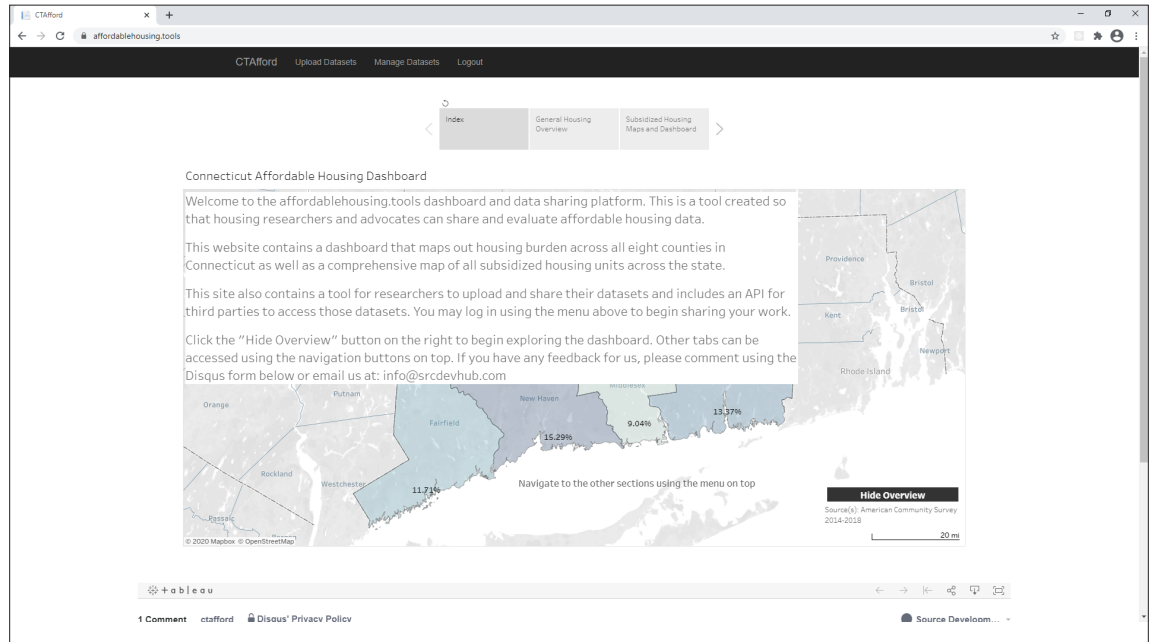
CTAfford × +

affordablehousing.tools

CTAfford Upload Datasets Manage Datasets Logout

Index | General Housing Overview | Subsidized Housing Maps and Dashboard

Connecticut Affordable Housing Dashboard

Welcome to the affordablehousing.tools dashboard and data sharing platform. This is a tool created so that housing researchers and advocates can share and evaluate affordable housing data.

This website contains a dashboard that maps out housing burden across all eight counties in Connecticut as well as a comprehensive map of all subsidized housing units across the state.

This site also contains a tool for researchers to upload and share their datasets and includes an API for third parties to access those datasets. You may log in using the menu above to begin sharing your work.

Click the "Hide Overview" button on the right to begin exploring the dashboard. Other tabs can be accessed using the navigation buttons on top. If you have any feedback for us, please comment using the Disqus form below or email us at: info@srcdevhub.com

Providence
Bristol
Bristol
Kent
Newport
Rhode Island
Orange
Putnam
Middlesex
New Haven
Fairfield
13.37%
9.04%
15.29%
Rockland
Westchester
11.71%
Passaic

Navigate to the other sections using the menu on top

Hide Overview

Source(s): American Community Survey 2014-2018

20 mi

© 2020 Mapbox © OpenStreetMap

+ a b | e a u

1 Comment ctafford Disqus' Privacy Policy Source Developm...